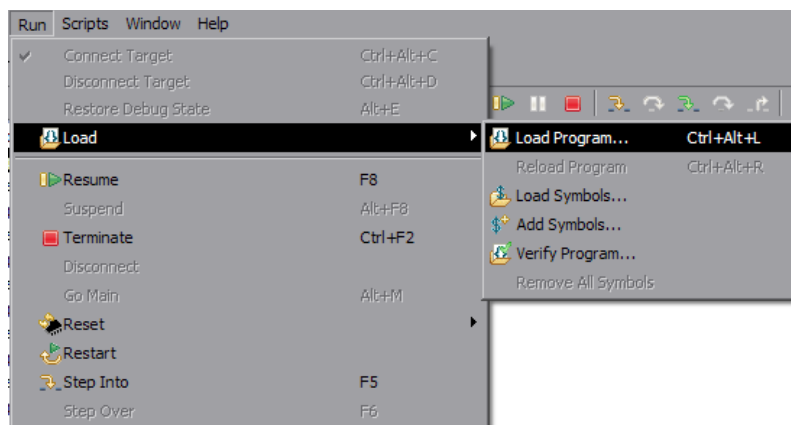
Run Scripts Window Help

Connect Target Ctrl+Alt+C
Disconnect Target Ctrl+Alt+D
Restore Debug State Alt+E
Load
Resume F8
Suspend Alt+F8
Terminate Ctrl+F2
Disconnect
Go Main Alt+M
Reset
Restart
Step Into F5
Step Over F6

Load Program... Ctrl+Alt+L
Reload Program Ctrl+Alt+R
Load Symbols...
Add Symbols...
Verify Program...
Remove All Symbols